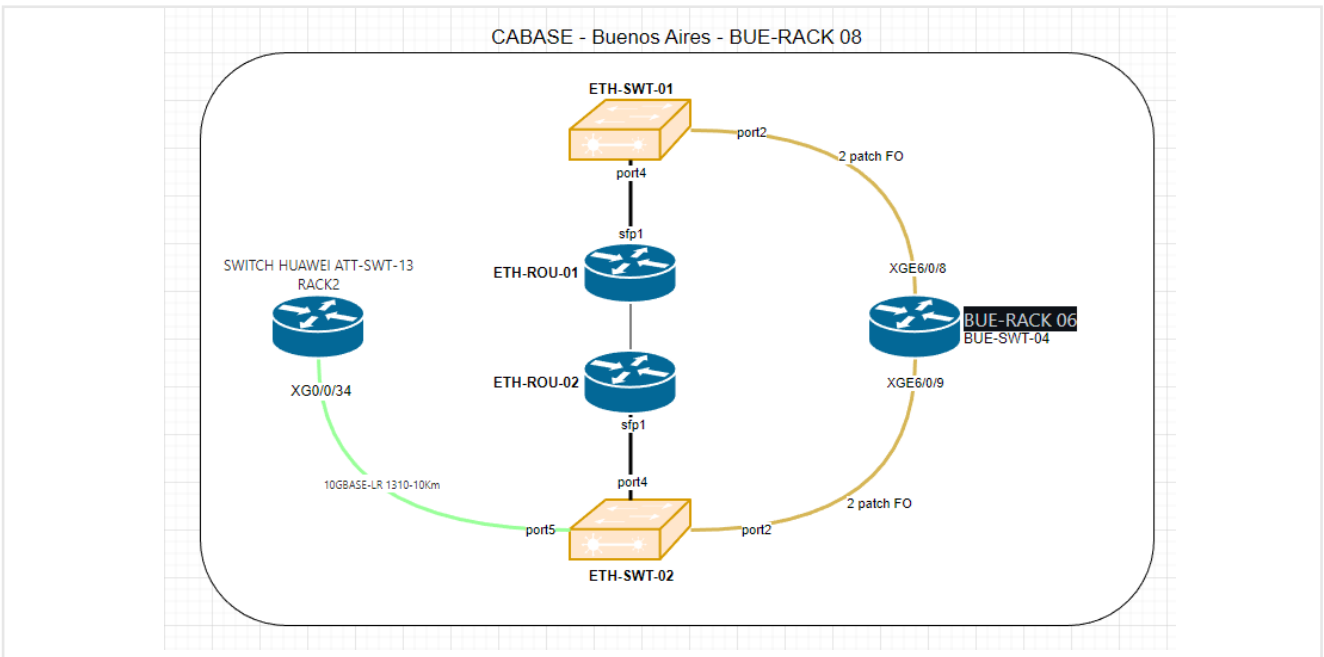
CABASE - Buenos Aires - BUE-RACK 08

ETH-SWT-01

port2

2 patch FO

port4

sfp1

ETH-ROU-01

SWITCH HUAWEI ATT-SWT-13
RACK2

XGE6/0/8

BUE-RACK 06
BUE-SWT-04

ETH-ROU-02

XG0/0/34

XGE6/0/9

sfp1

port4

10GBASE-LR 1310-10Km

2 patch FO

port5

port2

ETH-SWT-02